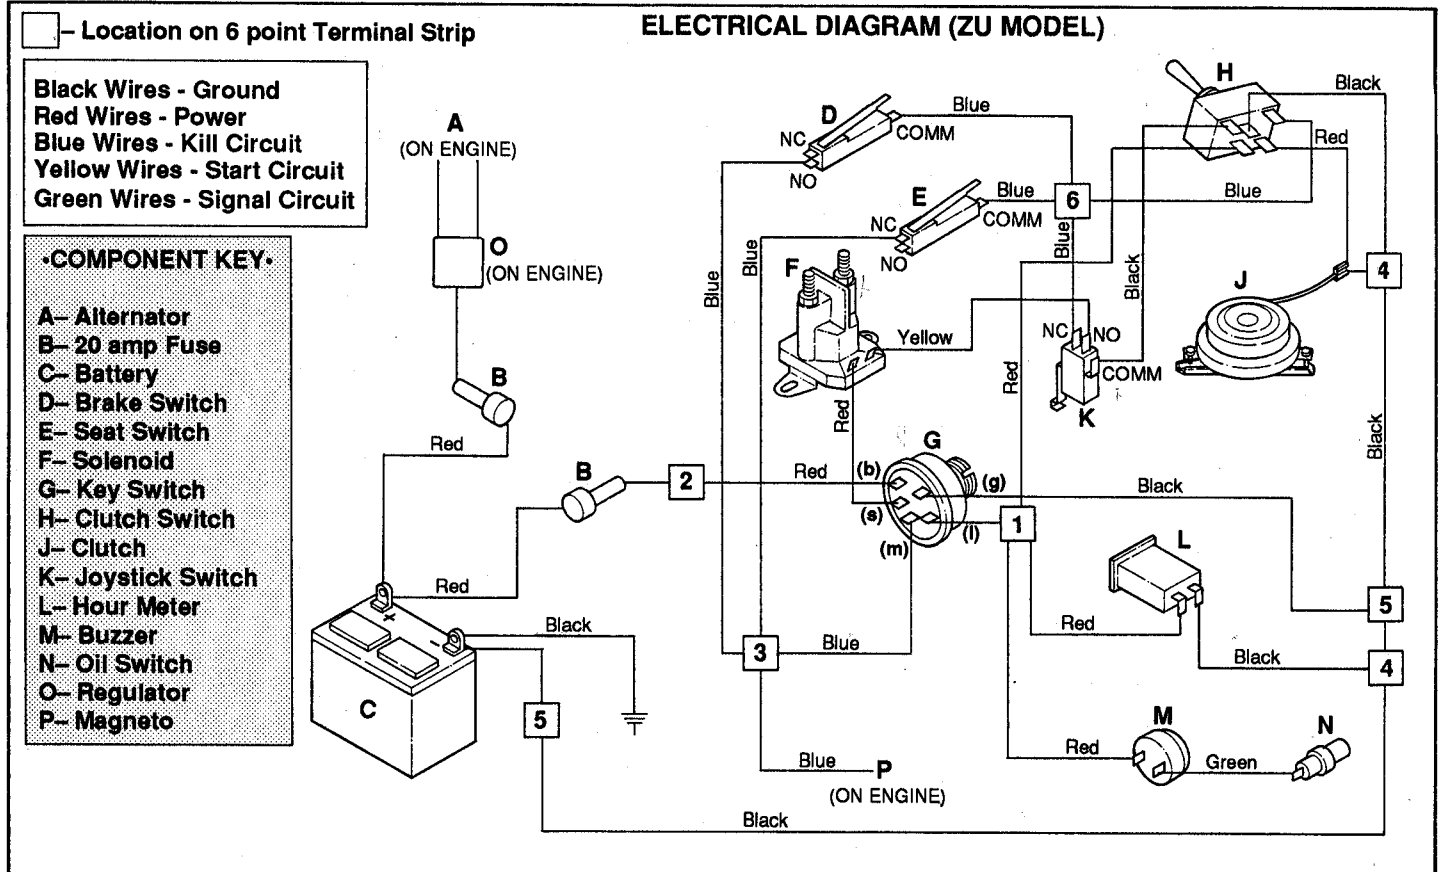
– Location on 6 point Terminal Strip

ELECTRICAL DIAGRAM (ZU MODEL)

Black Wires - Ground
Red Wires - Power
Blue Wires - Kill Circuit
Yellow Wires - Start Circuit
Green Wires - Signal Circuit

•COMPONENT KEY•

A– Alternator
B– 20 amp Fuse
C– Battery
D– Brake Switch
E– Seat Switch
F– Solenoid
G– Key Switch
H– Clutch Switch
J– Clutch
K– Joystick Switch
L– Hour Meter
M– Buzzer
N– Oil Switch
O– Regulator
P– Magneto

A
(ON ENGINE)

O
(ON ENGINE)

B

Red

B

2

Red

Red

C

+

Black

5

D
NC
NO
COMM
Blue

E
NC
NO
COMM
Blue

6

Blue

Blue

Blue

F

Yellow

Red

Blue

Black

NC
NO
COMM
K

Red

G
(b)
(g)
(s)
(l)
(m)

1

Black

3

Blue

Blue

P
(ON ENGINE)

Black

H

Black

Red

Blue

4

J

Black

L

Red

5

Black

4

M

Red

Green

N